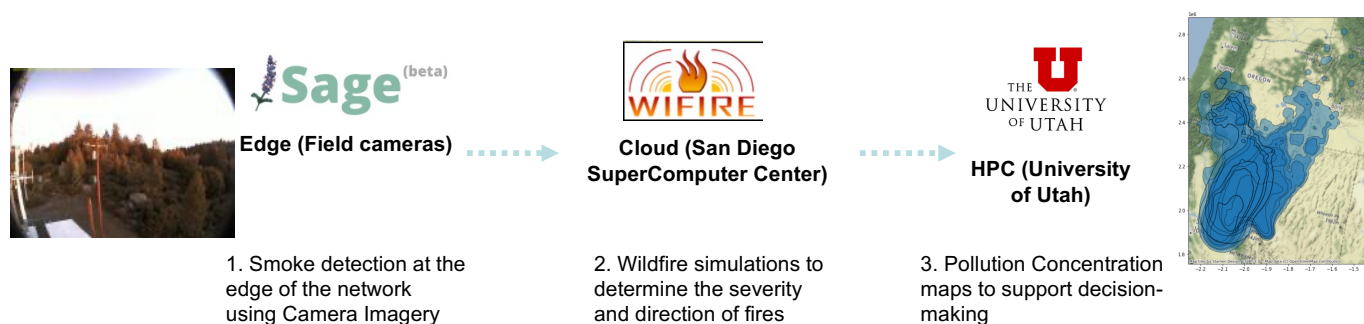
Sage (beta)

Edge (Field cameras)

WIFIRE

Cloud (San Diego SuperComputer Center)

THE UNIVERSITY OF UTAH

HPC (University of Utah)

1. Smoke detection at the edge of the network using Camera Imagery

2. Wildfire simulations to determine the severity and direction of fires

3. Pollution Concentration maps to support decision-making